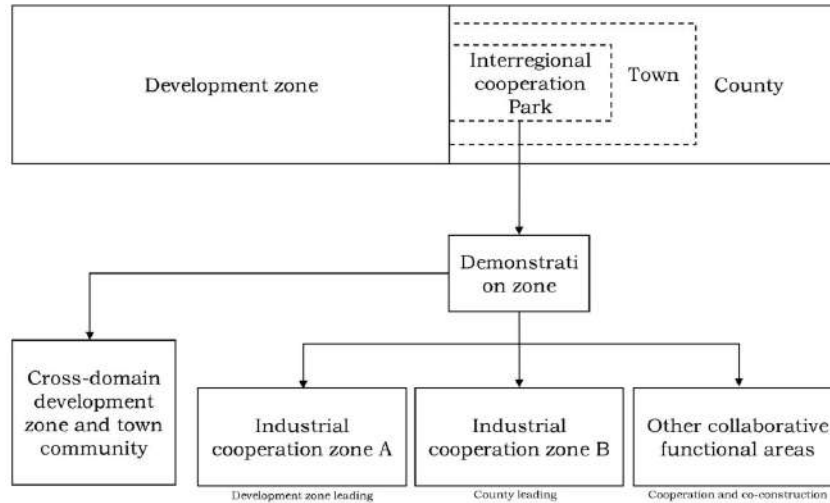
Development zone

Interregional cooperation Park

Town

County

Demonstrati on zone

Cross-domain development zone and town community

Industrial cooperation zone A

Development zone leading

Industrial cooperation zone B

County leading

Other collaborative functional areas

Cooperation and co-construction